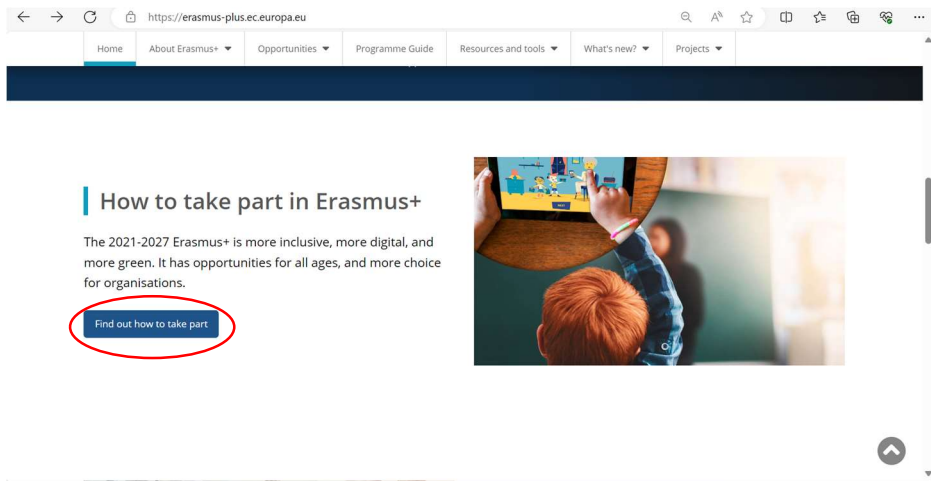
https://erasmus-plus.ec.europa.eu

Home | About Erasmus+ | Opportunities | Programme Guide | Resources and tools | What's new? | Projects

How to take part in Erasmus+

The 2021-2027 Erasmus+ is more inclusive, more digital, and more green. It has opportunities for all ages, and more choice for organisations.

Find out how to take part